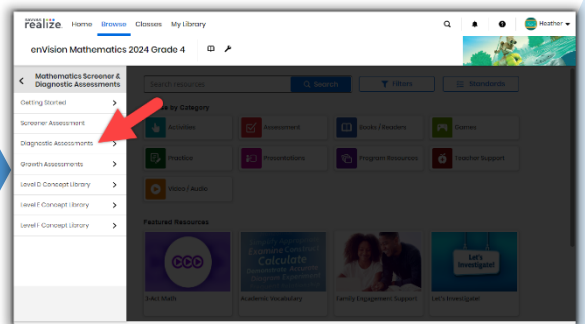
Savvas realize. Home Browse Classes My Library

Heather

enVision Mathematics 2024 Grade 4

Mathematics Screener & Diagnostic Assessments

Getting Started

Screener Assessment

Diagnostic Assessments

Growth Assessments

Level D Concept Library

Level E Concept Library

Level F Concept Library

Search resources

Search

Filters

Standards

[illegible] by Category

Activities

Assessment

Books / Readers

Games

Practice

Presentations

Program Resources

Teacher Support

Video / Audio

Featured Resources

3-Act Math

Academic Vocabulary

Family Engagement Support

Let's Investigate!

Calculate

Let's Investigate!